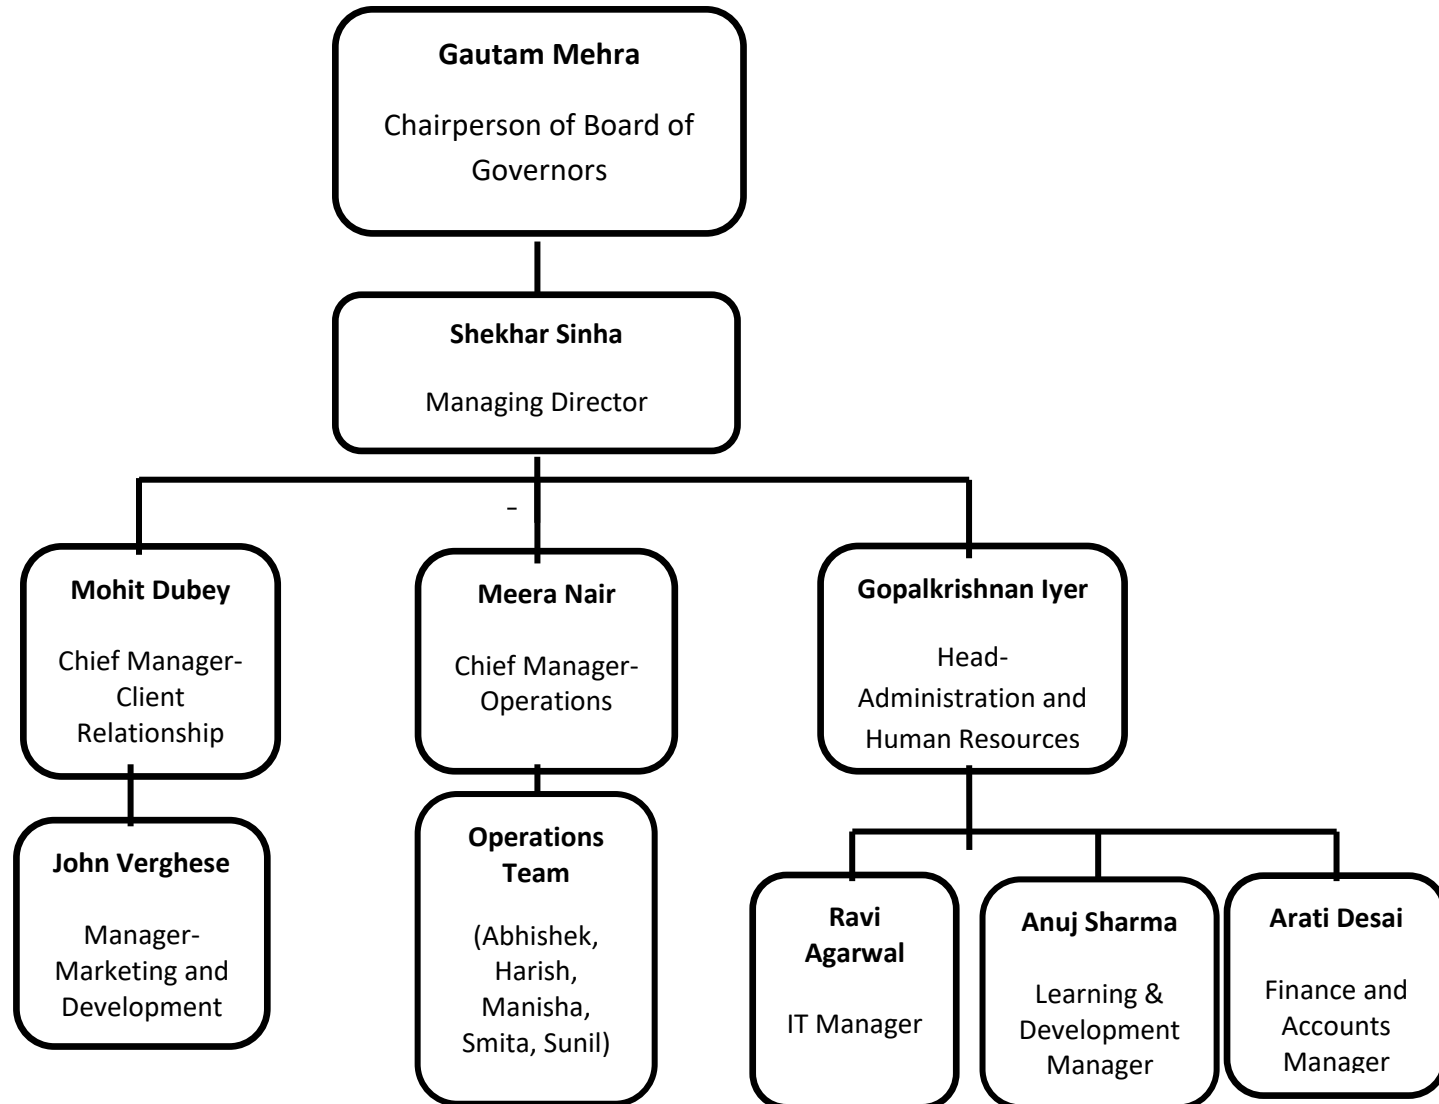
**Gautam Mehra**

Chairperson of Board of Governors

**Shekhar Sinha**

Managing Director

-

**Mohit Dubey**

Chief Manager-Client Relationship

**John Verghese**

Manager-Marketing and Development

**Meera Nair**

Chief Manager-Operations

**Operations Team**

(Abhishek, Harish, Manisha, Smita, Sunil)

**Gopalkrishnan Iyer**

Head-Administration and Human Resources

**Ravi Agarwal**

IT Manager

**Anuj Sharma**

Learning & Development Manager

**Arati Desai**

Finance and Accounts Manager